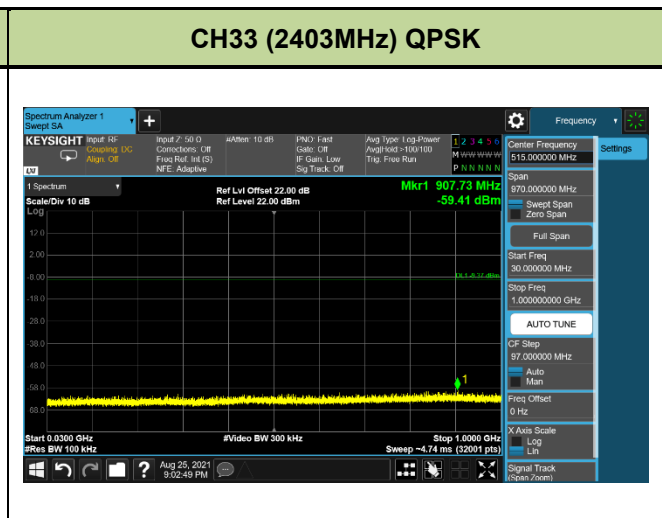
CH33 (2403MHz) QPSK

Spectrum Analyzer 1
Swept SA

Frequency

KEYSIGHT Input: RF
Coupling: DC
Align: Off

Input Z: 50 Ω
Corrections: Off
Freq Ref: Int (S)
NFE: Adaptive

#Atten: 10 dB

PNO: Fast
Gate: Off
IF Gain: Low
Sig Track: Off

Avg Type: Log-Power
Avg|Hold:>100/100
Trig: Free Run

1 2 3 4 5 6
M W W W W W
P N N N N N

LXI

1 Spectrum
Scale/Div 10 dB
Log

Ref Lvl Offset 22.00 dB
Ref Level 22.00 dBm

Mkr1 907.73 MHz
-59.41 dBm

12.0
2.00
-8.00
-18.0
-28.0
-38.0
-48.0
-58.0
-68.0

DL1 -8.37 dBm

1

Start 0.0300 GHz
#Res BW 100 kHz
#Video BW 300 kHz
Stop 1.0000 GHz
Sweep ~4.74 ms (32001 pts)

Center Frequency
515.000000 MHz

Settings

Span
970.000000 MHz
Swept Span
Zero Span

Full Span

Start Freq
30.000000 MHz

Stop Freq
1.000000000 GHz

AUTO TUNE

CF Step
97.000000 MHz
Auto
Man

Freq Offset
0 Hz

X Axis Scale
Log
Lin

Signal Track
(Span Zoom)

Aug 25, 2021
9:02:49 PM